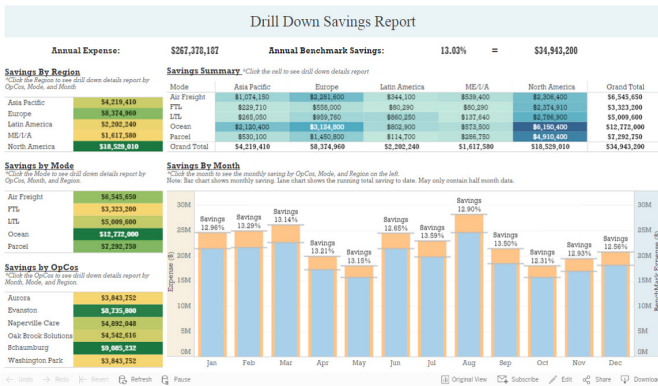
Drill Down Savings Report

Annual Expense: $267,378,187 Annual Benchmark Savings: 13.03% = $34,943,200

Savings By Region
*Click the Region to see drill down details report by OpCos, Mode, and Month

| Asia Pacific | $4,219,410 |
|---|---|
| Europe | $8,374,960 |
| Latin America | $2,282,240 |
| ME/I/A | $1,617,580 |
| North America | $18,529,010 |

Savings Summary *Click the cell to see drill down details report

| Mode | Asia Pacific | Europe | Latin America | ME/I/A | North America | Grand Total |
|---|---|---|---|---|---|---|
| Air Freight | $1,074,150 | $2,281,800 | $344,020 | $539,400 | $2,306,400 | $6,545,650 |
| FTL | $229,710 | $558,000 | $80,290 | $80,290 | $2,374,910 | $3,323,200 |
| LTL | $265,050 | $959,760 | $660,250 | $137,640 | $2,986,900 | $5,009,600 |
| Ocean | $2,120,400 | $3,124,800 | $802,900 | $573,500 | $6,150,400 | $12,772,000 |
| Parcel | $530,100 | $1,450,800 | $114,700 | $286,750 | $4,910,400 | $7,292,750 |
| Grand Total | $4,219,410 | $8,374,960 | $2,282,240 | $1,617,580 | $18,529,010 | $34,943,200 |

Savings By Mode
*Click the Mode to see drill down details report by OpCos, Mode, and Region

| Air Freight | $6,545,650 |
|---|---|
| FTL | $3,323,200 |
| LTL | $5,009,600 |
| Ocean | $12,772,000 |
| Parcel | $7,292,750 |

Savings By Month
*Click the month to see the monthly saving by OpCos, Mode, and Region on the left.
Note: Bar chart shows monthly saving. Line chart shows the running total saving to date. May only contain half month data.

Savings 12.96% Savings 13.29% Savings 13.14% Savings 13.21% Savings 13.15% Savings 12.65% Savings 13.59% Savings 12.90% Savings 13.50% Savings 12.31% Savings 12.93% Savings 12.56%

30M 25M 20M 15M 10M 5M 0M
Expense ($)
Benchmark Expense ($)
Jan Feb Mar Apr May Jun Jul Aug Sep Oct Nov Dec

Savings by OpCos
*Click the OpCos to see drill down details report by Month, Mode, and Region.

| Aurora | $3,843,752 |
|---|---|
| Evanston | $8,735,800 |
| Naperville Care | $4,892,048 |
| Oak Brook Solutions | $4,542,616 |
| Schaumburg | $9,085,232 |
| Washington Park | $3,843,752 |

Undo Redo Revert Refresh Pause Original View Subscribe Edit Share Download